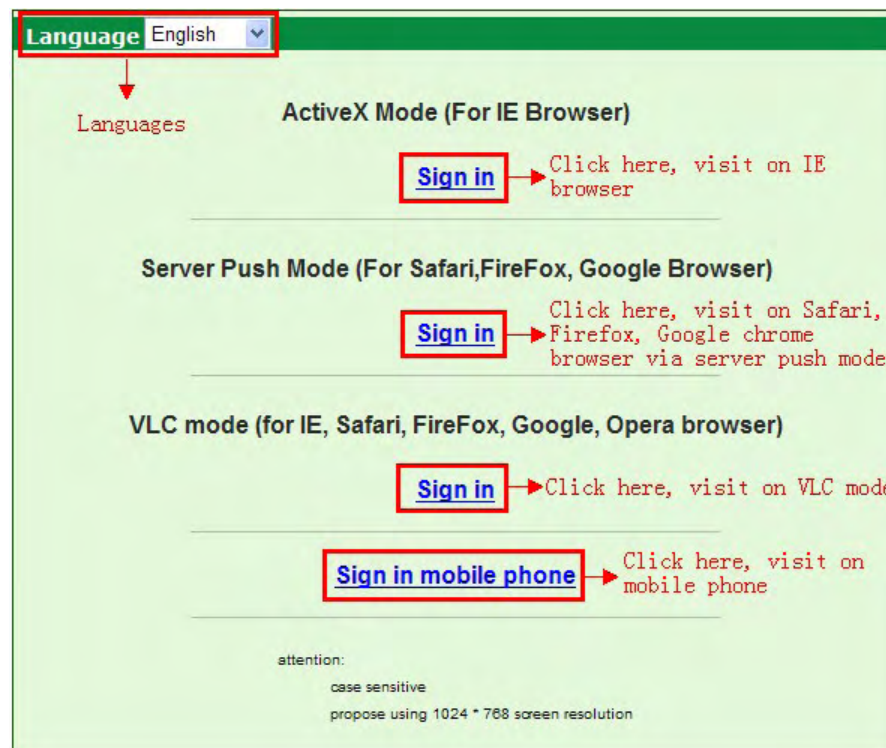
Language English

Languages

ActiveX Mode (For IE Browser)

Sign in

Click here, visit on IE browser

Server Push Mode (For Safari,FireFox, Google Browser)

Sign in

Click here, visit on Safari, Firefox, Google chrome browser via server push mode

VLC mode (for IE, Safari, FireFox, Google, Opera browser)

Sign in

Click here, visit on VLC mode

Sign in mobile phone

Click here, visit on mobile phone

attention:

case sensitive

propose using 1024 * 768 screen resolution